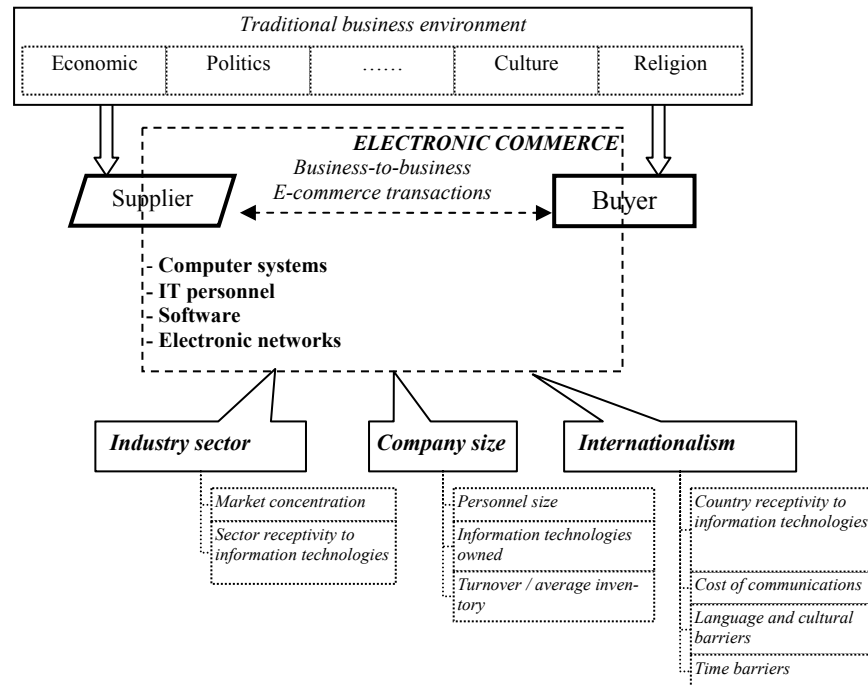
Traditional business environment

Economic

Politics

……

Culture

Religion

ELECTRONIC COMMERCE

Business-to-business E-commerce transactions

Supplier

Buyer

- Computer systems
- IT personnel
- Software
- Electronic networks

Industry sector

Market concentration

Sector receptivity to information technologies

Company size

Personnel size

Information technologies owned

Turnover / average inventory

Internationalism

Country receptivity to information technologies

Cost of communications

Language and cultural barriers

Time barriers